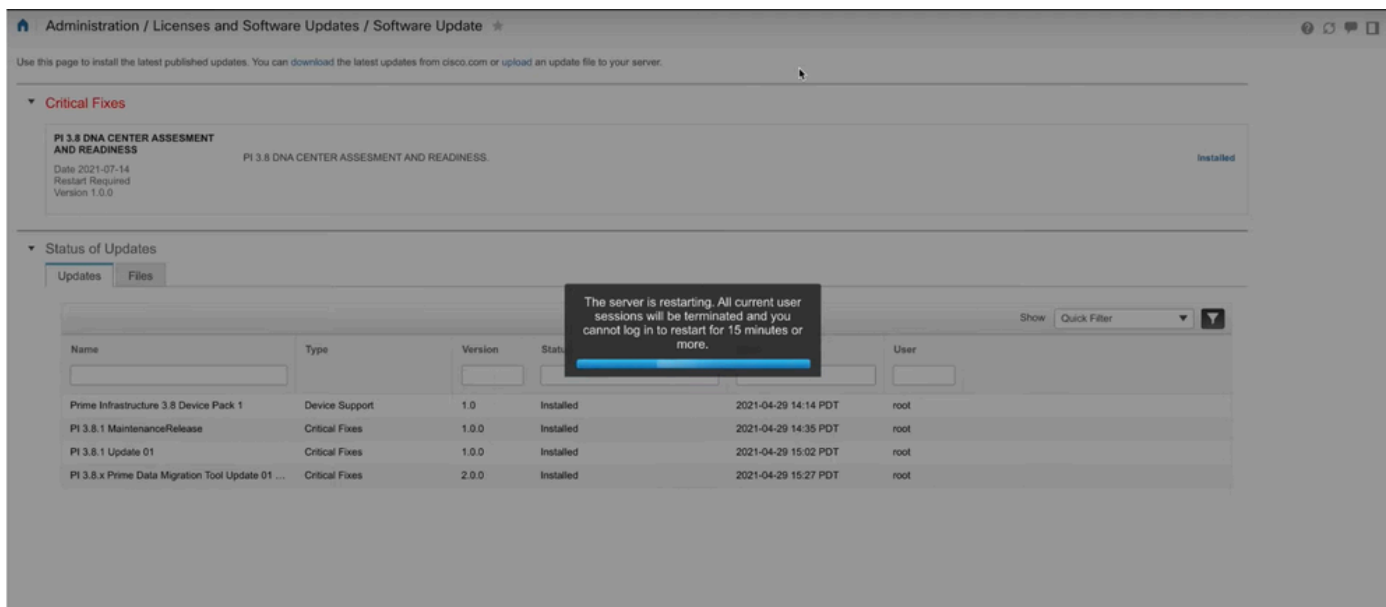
Administration / Licenses and Software Updates / Software Update

Use this page to install the latest published updates. You can download the latest updates from cisco.com or upload an update file to your server.

Critical Fixes

PI 3.8 DNA CENTER ASSESMENT AND READINESS
Date 2021-07-14
Restart Required
Version 1.0.0

PI 3.8 DNA CENTER ASSESMENT AND READINESS.

Installed

Status of Updates

Updates Files

The server is restarting. All current user sessions will be terminated and you cannot log in to restart for 15 minutes or more.

Show Quick Filter

| Name | Type | Version | Statu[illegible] | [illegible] | User |
|---|---|---|---|---|---|
| Prime Infrastructure 3.8 Device Pack 1 | Device Support | 1.0 | Installed | 2021-04-29 14:14 PDT | root |
| PI 3.8.1 MaintenanceRelease | Critical Fixes | 1.0.0 | Installed | 2021-04-29 14:35 PDT | root |
| PI 3.8.1 Update 01 | Critical Fixes | 1.0.0 | Installed | 2021-04-29 15:02 PDT | root |
| PI 3.8.x Prime Data Migration Tool Update 01 ... | Critical Fixes | 2.0.0 | Installed | 2021-04-29 15:27 PDT | root |